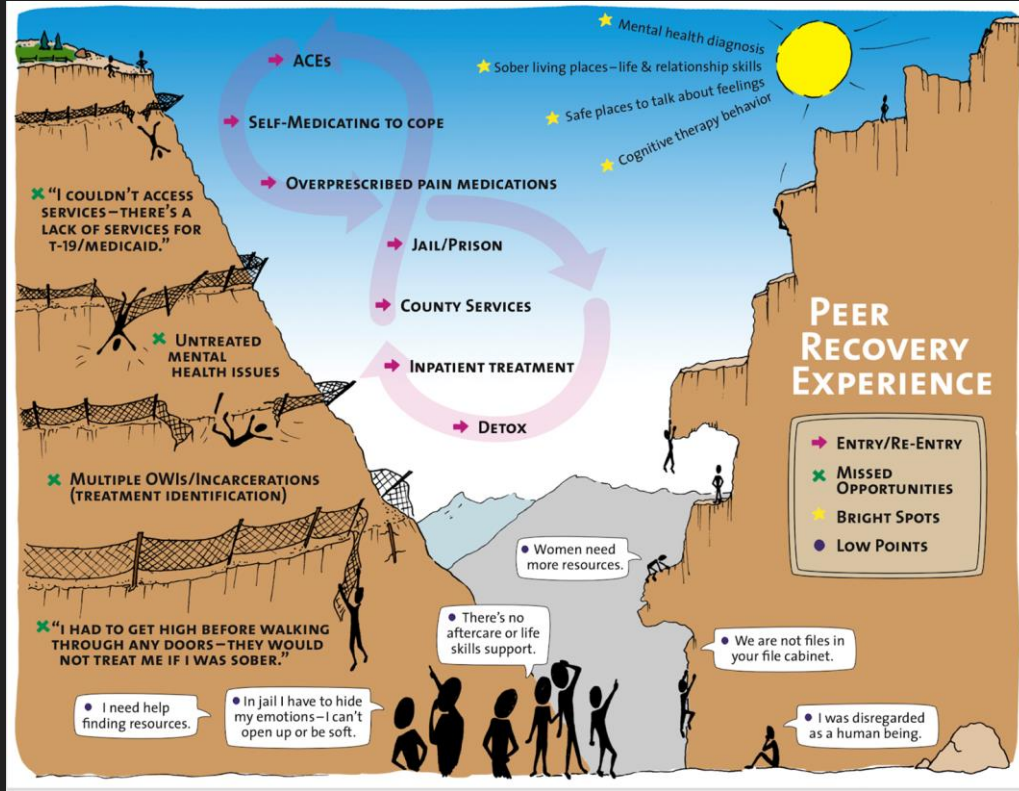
ACEs

Self-Medicating to cope

Overprescribed pain medications

Jail/Prison

County Services

Inpatient treatment

Detox

Mental health diagnosis

Sober living places—life & relationship skills

Safe places to talk about feelings

Cognitive therapy behavior

"I couldn't access services—there's a lack of services for T-19/Medicaid."

Untreated mental health issues

Multiple OWIs/Incarcerations (treatment identification)

"I had to get high before walking through any doors—they would not treat me if I was sober."

Peer Recovery Experience

Entry/Re-Entry

Missed Opportunities

Bright Spots

Low Points

Women need more resources.

There's no aftercare or life skills support.

We are not files in your file cabinet.

I need help finding resources.

In jail I have to hide my emotions—I can't open up or be soft.

I was disregarded as a human being.